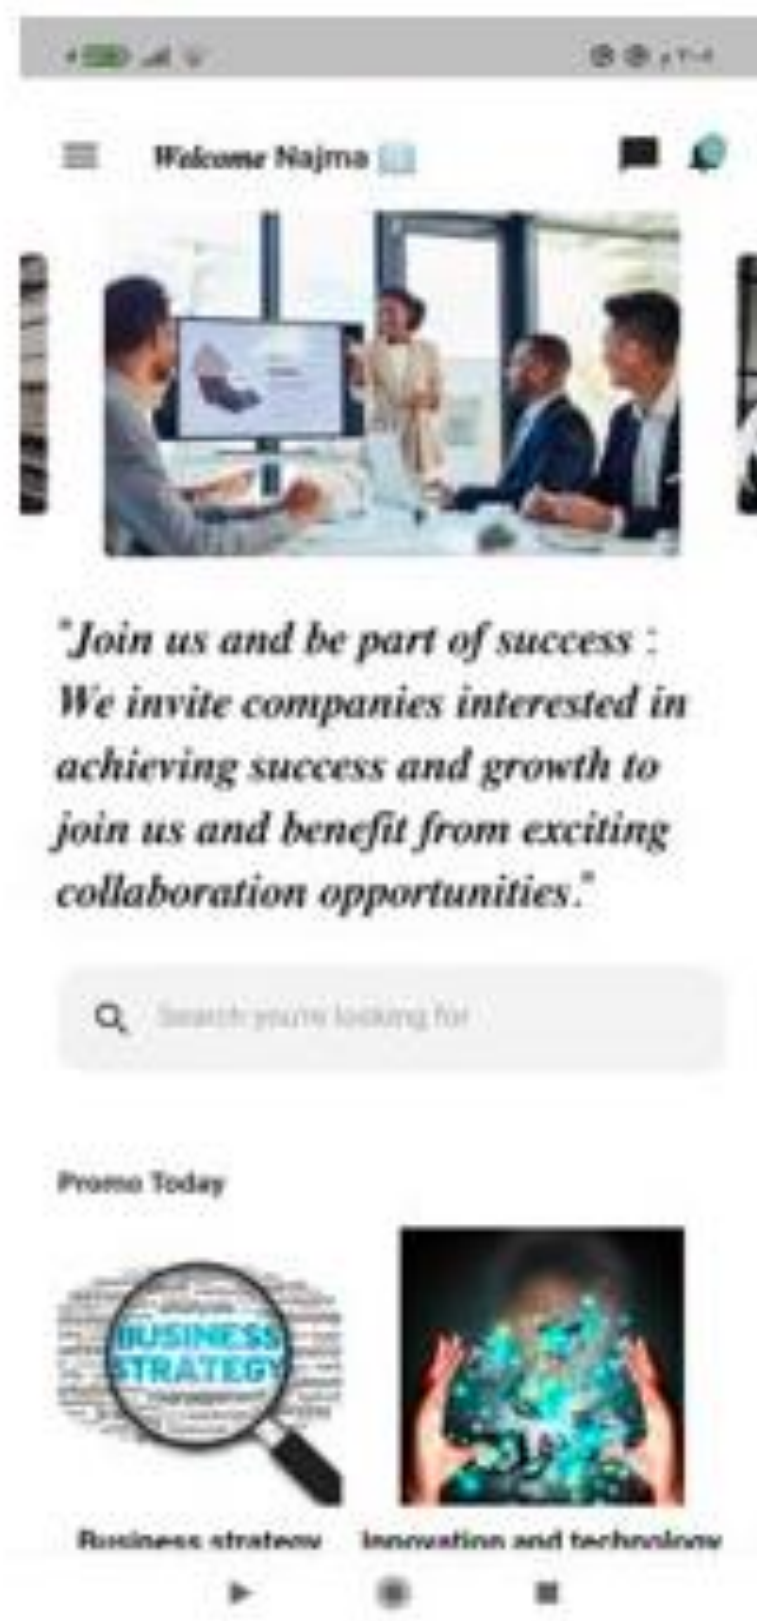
Welcome Najma

"Join us and be part of success : We invite companies interested in achieving success and growth to join us and benefit from exciting collaboration opportunities."

Search you're looking for

Promo Today

BUSINESS STRATEGY

Business strategy

Innovation and technology